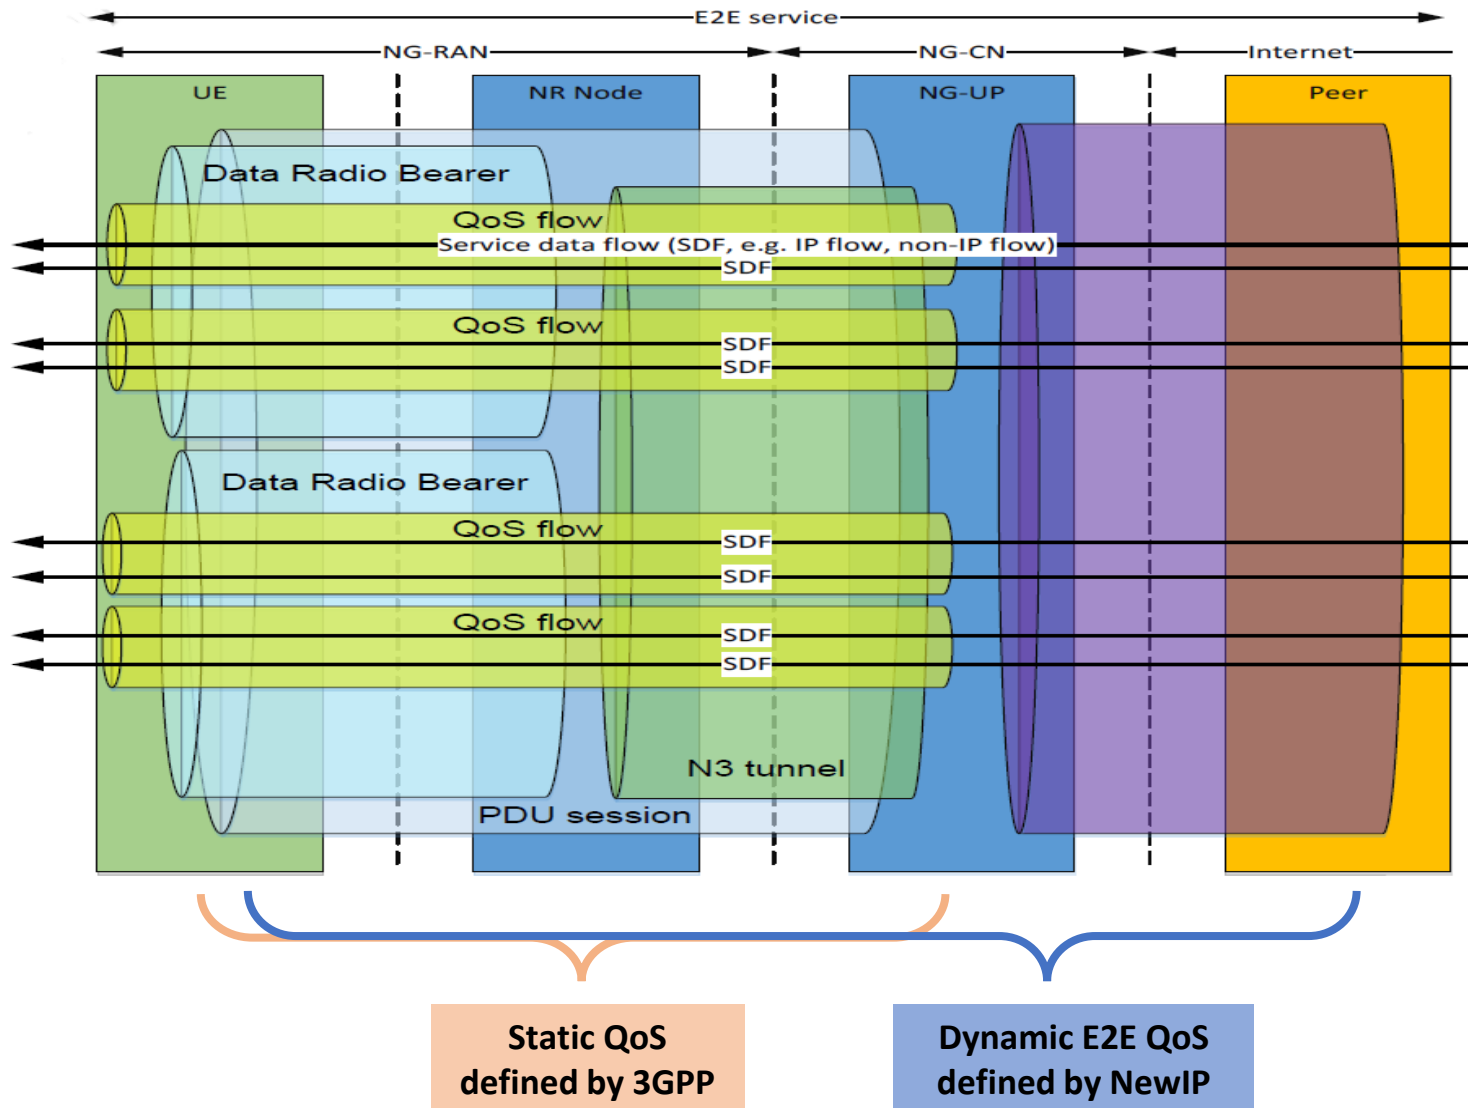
E2E service

NG-RAN

NG-CN

Internet

UE

NR Node

NG-UP

Peer

Data Radio Bearer

QoS flow

Service data flow (SDF, e.g. IP flow, non-IP flow)

SDF

QoS flow

SDF

SDF

Data Radio Bearer

QoS flow

SDF

SDF

QoS flow

SDF

SDF

N3 tunnel

PDU session

Static QoS defined by 3GPP

Dynamic E2E QoS defined by NewIP